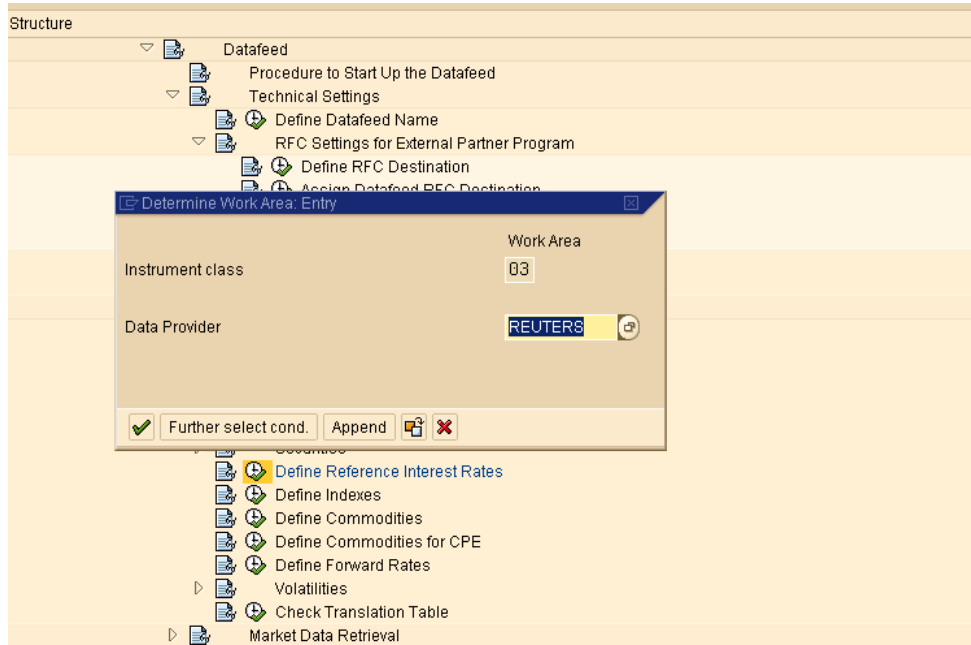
Structure

Datafeed

Procedure to Start Up the Datafeed

Technical Settings

Define Datafeed Name

RFC Settings for External Partner Program

Define RFC Destination

Assign Datafeed RFC Destination

Determine Work Area: Entry

Work Area

Instrument class 03

Data Provider REUTERS

Further select cond. Append

Securities

Define Reference Interest Rates

Define Indexes

Define Commodities

Define Commodities for CPE

Define Forward Rates

Volatilities

Check Translation Table

Market Data Retrieval